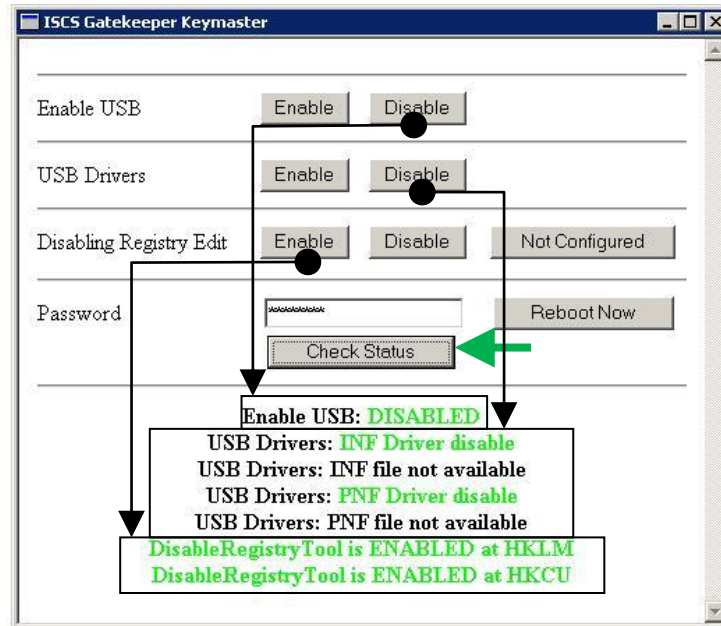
ISCS Gatekeeper Keymaster

Enable USB Enable Disable

USB Drivers Enable Disable

Disabling Registry Edit Enable Disable Not Configured

Password ******** Reboot Now

Check Status

Enable USB: DISABLED

USB Drivers: INF Driver disable
USB Drivers: INF file not available
USB Drivers: PNF Driver disable
USB Drivers: PNF file not available

DisableRegistryTool is ENABLED at HKLM
DisableRegistryTool is ENABLED at HKCU